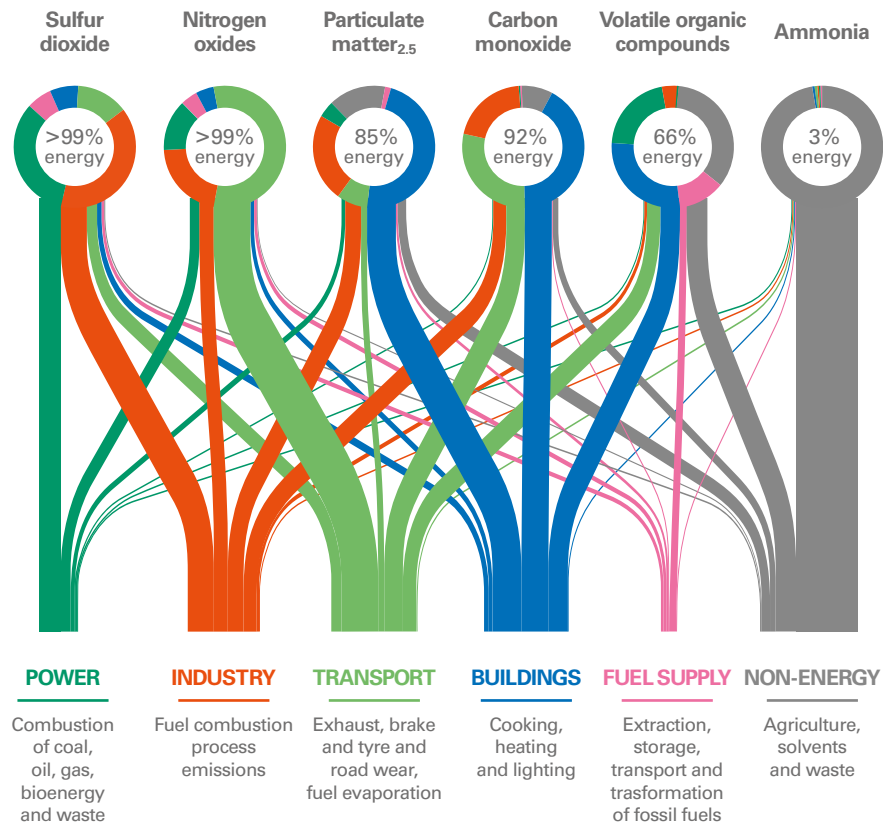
Sulfur dioxide

Nitrogen oxides

Particulate matter$_{2.5}$

Carbon monoxide

Volatile organic compounds

Ammonia

>99% energy

>99% energy

85% energy

92% energy

66% energy

3% energy

POWER
Combustion of coal, oil, gas, bioenergy and waste

INDUSTRY
Fuel combustion process emissions

TRANSPORT
Exhaust, brake and tyre and road wear, fuel evaporation

BUILDINGS
Cooking, heating and lighting

FUEL SUPPLY
Extraction, storage, transport and trasformation of fossil fuels

NON-ENERGY
Agriculture, solvents and waste